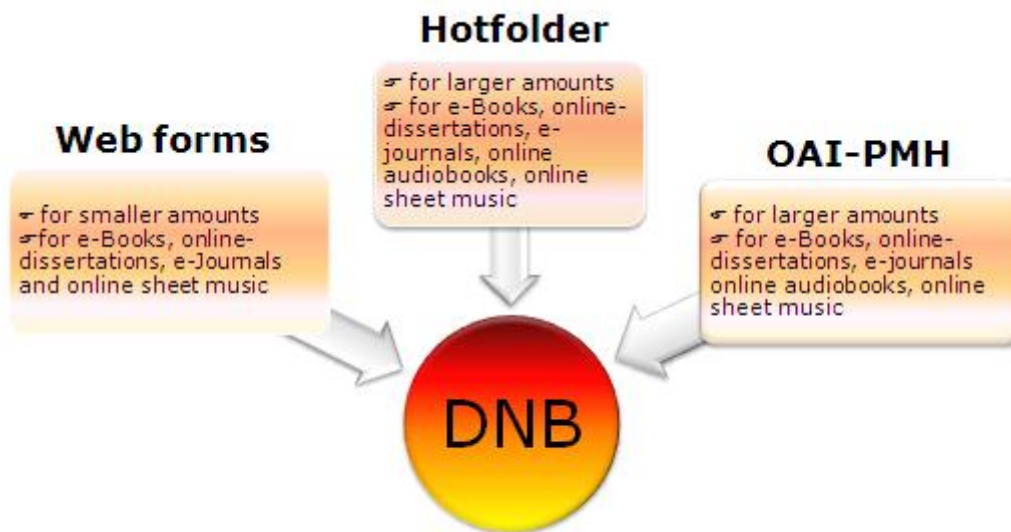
Hotfolder

☛ for larger amounts
☛ for e-Books, online-dissertations, e-journals, online audiobooks, online sheet music

Web forms

☛ for smaller amounts
☛for e-Books, online-dissertations, e-Journals and online sheet music

OAI-PMH

☛ for larger amounts
☛ for e-Books, online-dissertations, e-journals online audiobooks, online sheet music

DNB